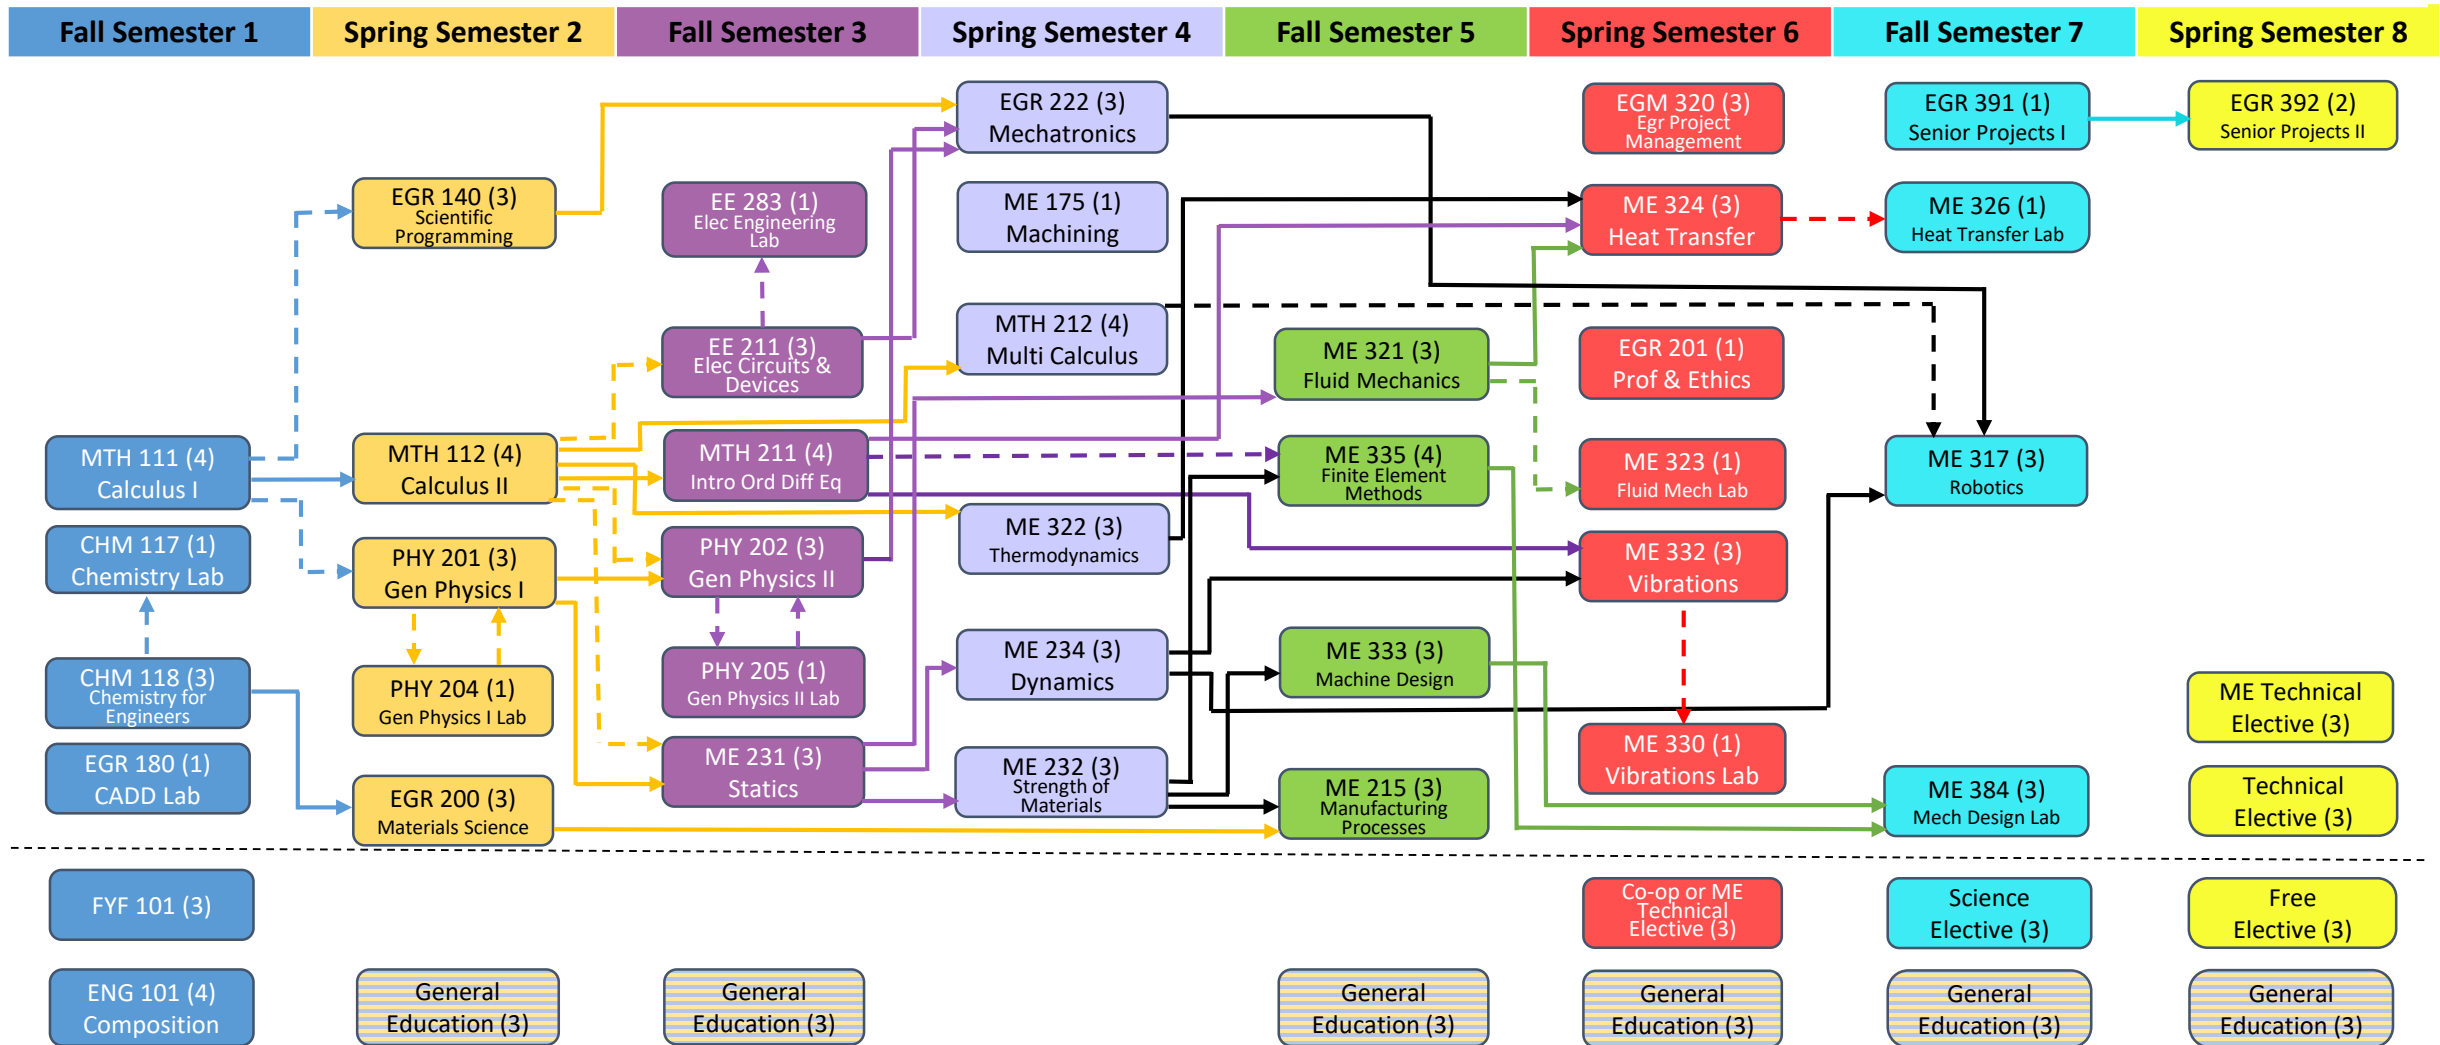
Fall Semester 1
Spring Semester 2
Fall Semester 3
Spring Semester 4
Fall Semester 5
Spring Semester 6
Fall Semester 7
Spring Semester 8

MTH 111 (4) Calculus I
CHM 117 (1) Chemistry Lab
CHM 118 (3) Chemistry for Engineers
EGR 180 (1) CADD Lab

EGR 140 (3) Scientific Programming
MTH 112 (4) Calculus II
PHY 201 (3) Gen Physics I
PHY 204 (1) Gen Physics I Lab
EGR 200 (3) Materials Science

EE 283 (1) Elec Engineering Lab
EE 211 (3) Elec Circuits & Devices
MTH 211 (4) Intro Ord Diff Eq
PHY 202 (3) Gen Physics II
PHY 205 (1) Gen Physics II Lab
ME 231 (3) Statics

EGR 222 (3) Mechatronics
ME 175 (1) Machining
MTH 212 (4) Multi Calculus
ME 322 (3) Thermodynamics
ME 234 (3) Dynamics
ME 232 (3) Strength of Materials

ME 321 (3) Fluid Mechanics
ME 335 (4) Finite Element Methods
ME 333 (3) Machine Design
ME 215 (3) Manufacturing Processes

EGM 320 (3) Egr Project Management
ME 324 (3) Heat Transfer
EGR 201 (1) Prof & Ethics
ME 323 (1) Fluid Mech Lab
ME 332 (3) Vibrations
ME 330 (1) Vibrations Lab

EGR 391 (1) Senior Projects I
ME 326 (1) Heat Transfer Lab
ME 317 (3) Robotics
ME 384 (3) Mech Design Lab

EGR 392 (2) Senior Projects II
ME Technical Elective (3)
Technical Elective (3)

FYF 101 (3)
ENG 101 (4) Composition
General Education (3)
General Education (3)
General Education (3)
Co-op or ME Technical Elective (3)
General Education (3)
Science Elective (3)
General Education (3)
Free Elective (3)
General Education (3)